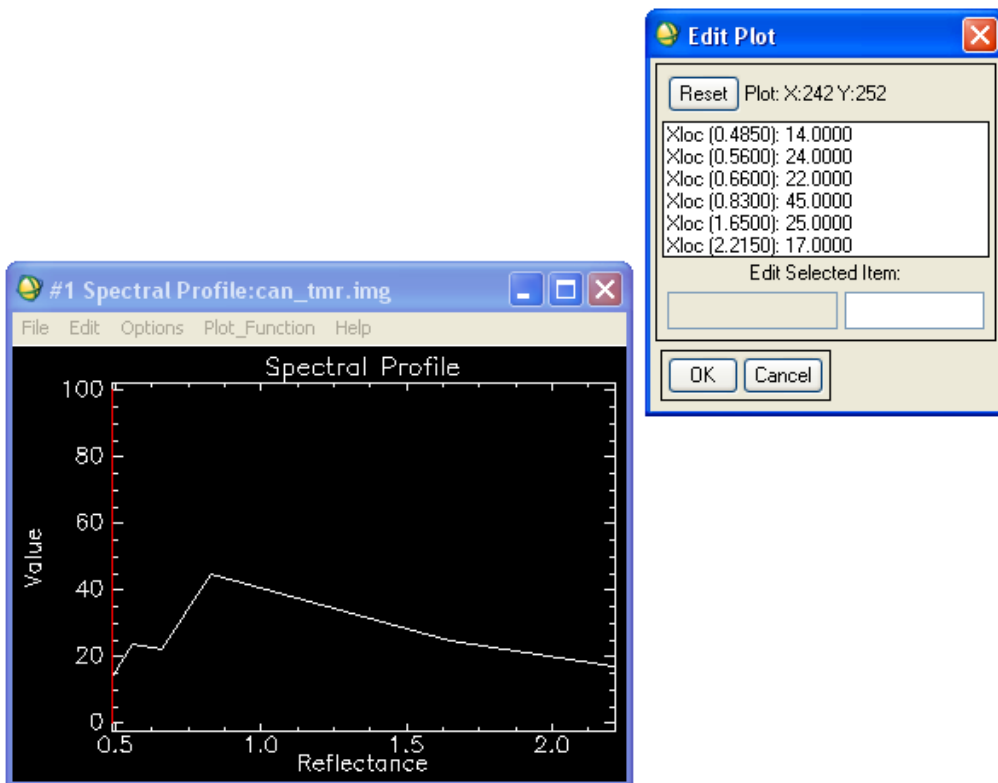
Edit Plot

Reset Plot: X:242 Y:252

Xloc (0.4850): 14.0000
Xloc (0.5600): 24.0000
Xloc (0.6600): 22.0000
Xloc (0.8300): 45.0000
Xloc (1.6500): 25.0000
Xloc (2.2150): 17.0000

Edit Selected Item:

OK Cancel

#1 Spectral Profile:can_tmr.img

File Edit Options Plot_Function Help

Spectral Profile

Value

100
80
60
40
20
0

0.5 1.0 1.5 2.0

Reflectance